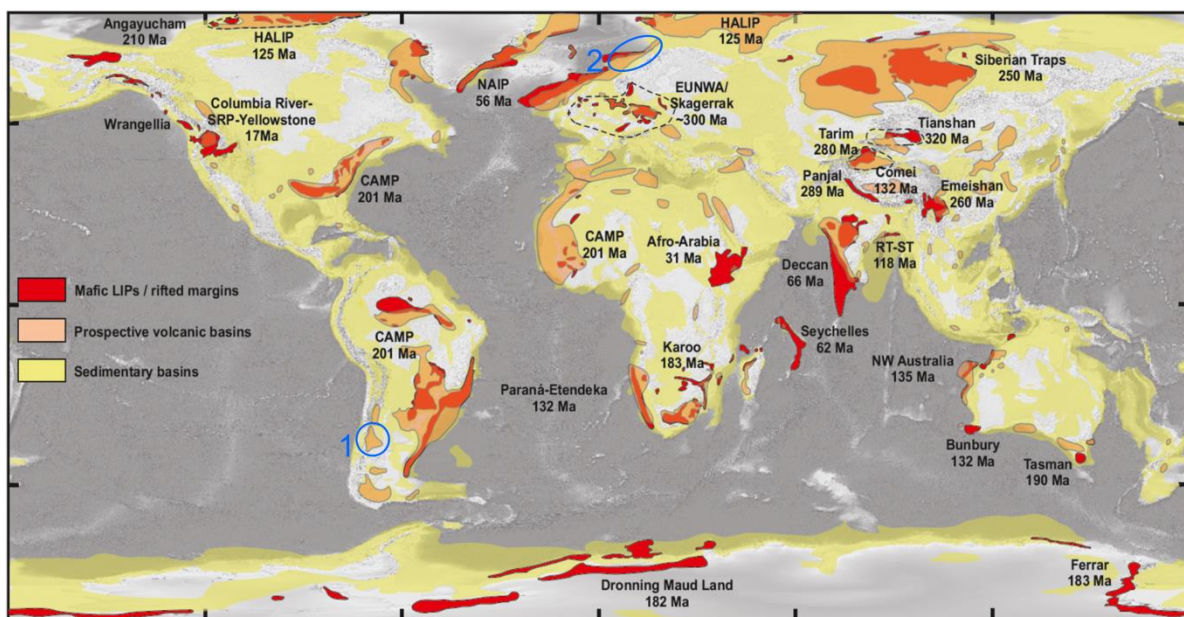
Angayucham
210 Ma

HALIP
125 Ma

HALIP
125 Ma

2

NAIP
56 Ma

EUNWA/
Skagerrak
~300 Ma

Siberian Traps
250 Ma

Columbia River-
SRP-Yellowstone
17Ma

Wrangellia

Tarim
280 Ma

Tianshan
320 Ma

Panjal
289 Ma

Comei
132 Ma

Emeishan
260 Ma

CAMP
201 Ma

CAMP
201 Ma

Afro-Arabia
31 Ma

RT-ST
118 Ma

Deccan
66 Ma

Mafic LIPs / rifted margins

Prospective volcanic basins

Sedimentary basins

CAMP
201 Ma

Seychelles
62 Ma

Karoo
183 Ma

NW Australia
135 Ma

Paraná-Etendeka
132 Ma

1

Bunbury
132 Ma

Tasman
190 Ma

Dronning Maud Land
182 Ma

Ferrar
183 Ma